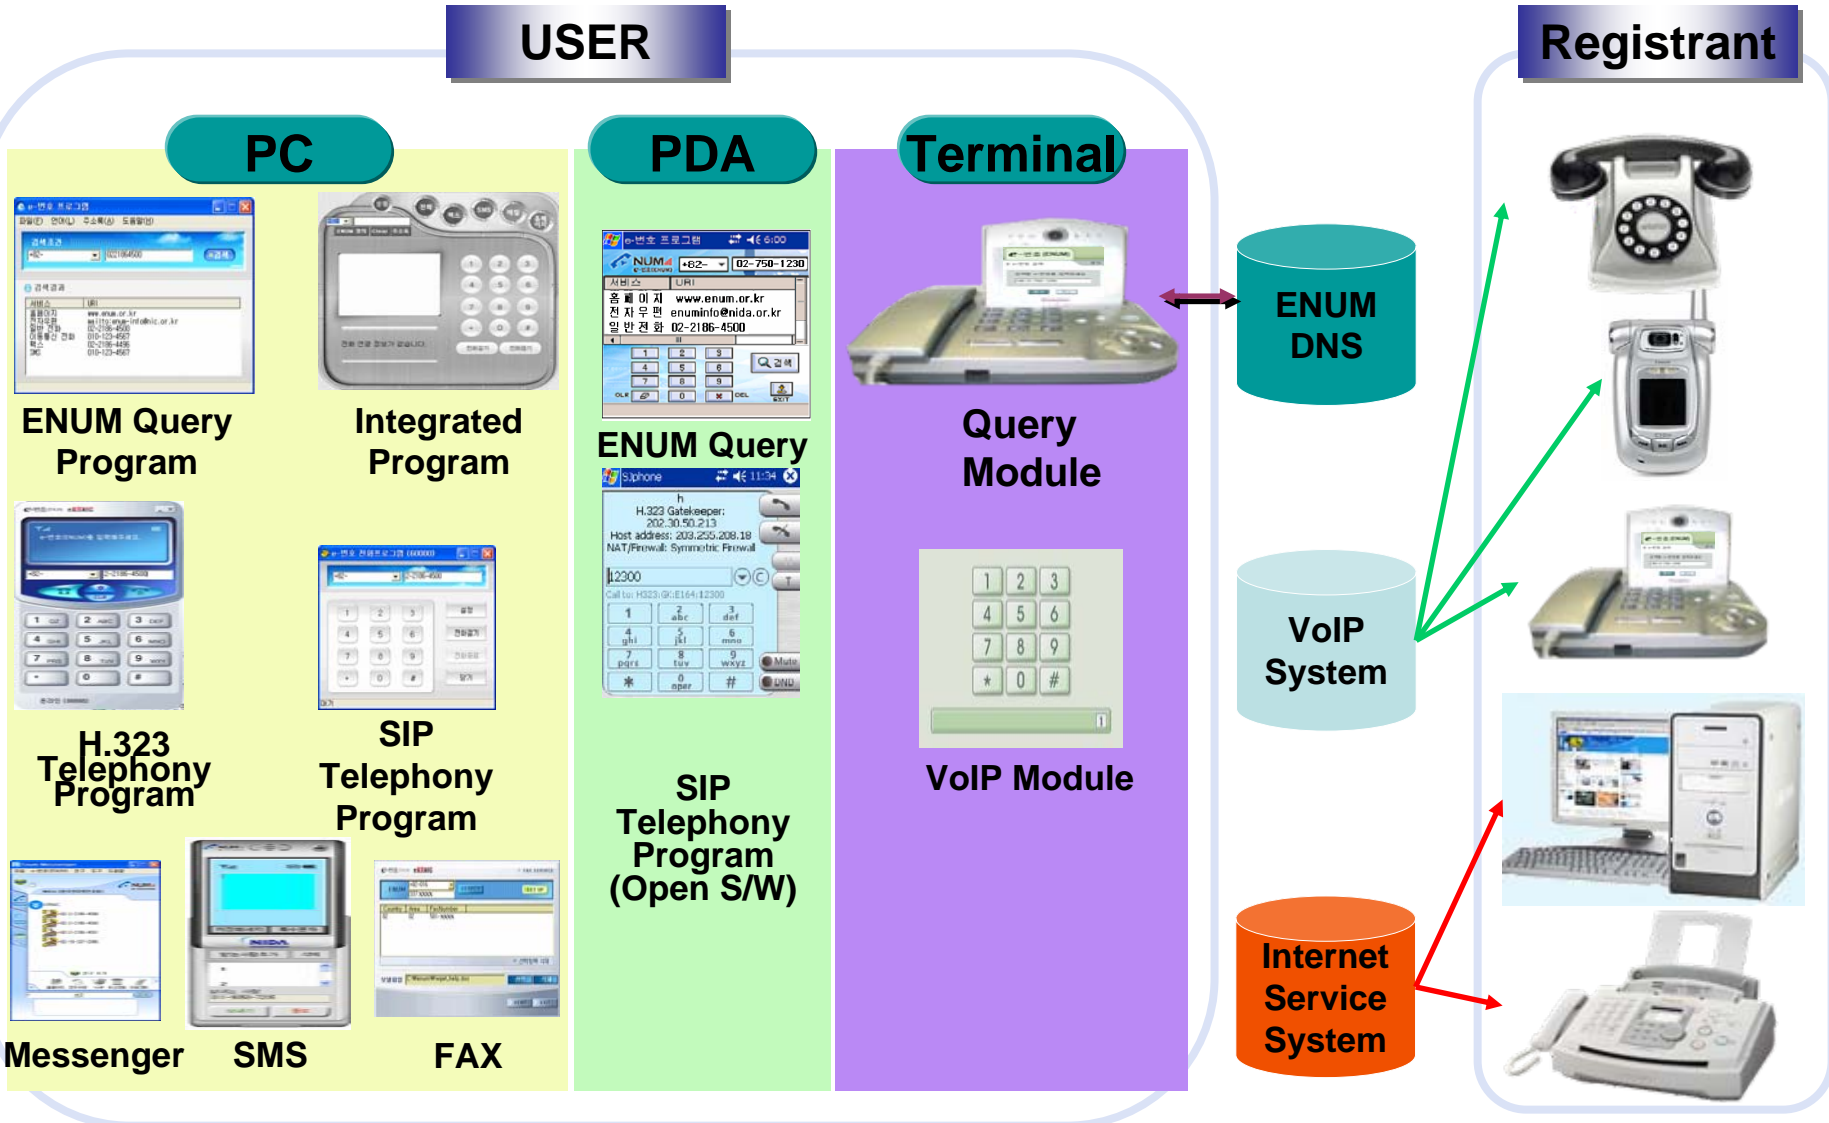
USER

Registrant

PC

PDA

Terminal

ENUM Query Program

Integrated Program

H.323 Telephony Program

SIP Telephony Program

Messenger

SMS

FAX

ENUM Query

SIP Telephony Program (Open S/W)

Query Module

VoIP Module

ENUM DNS

VoIP System

Internet Service System

www.enum.or.kr
enuminfo@nida.or.kr
02-2186-4500

H.323 Gatekeeper: 202.30.50.213
Host address: 203.255.208.18
NAT/Firewall: Symmetric Firewall

12300

1 2 3 4 5 6 7 8 9 * 0 #